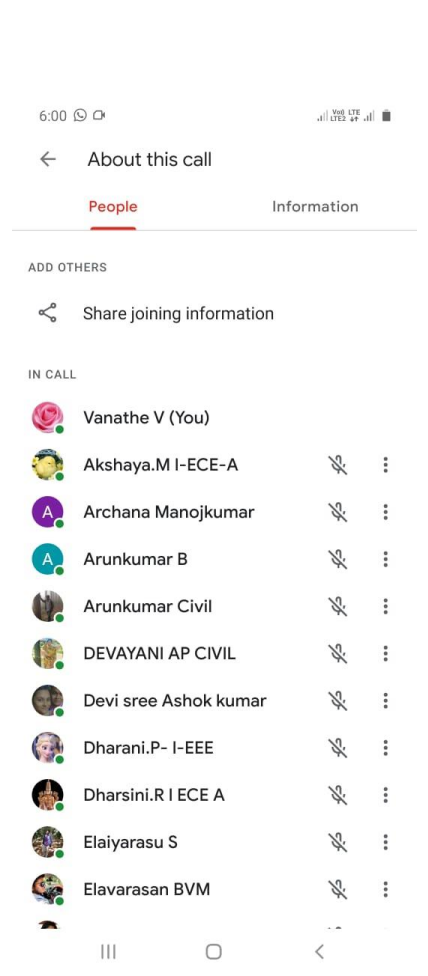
6:00

Vo) LTE
LTE2

About this call

People

Information

ADD OTHERS

Share joining information

IN CALL

Vanathe V (You)

Akshaya.M I-ECE-A

A

Archana Manojkumar

A

Arunkumar B

Arunkumar Civil

DEVAYANI AP CIVIL

Devi sree Ashok kumar

Dharani.P- I-EEE

Dharsini.R I ECE A

Elaiyarasu S

Elavarasan BVM